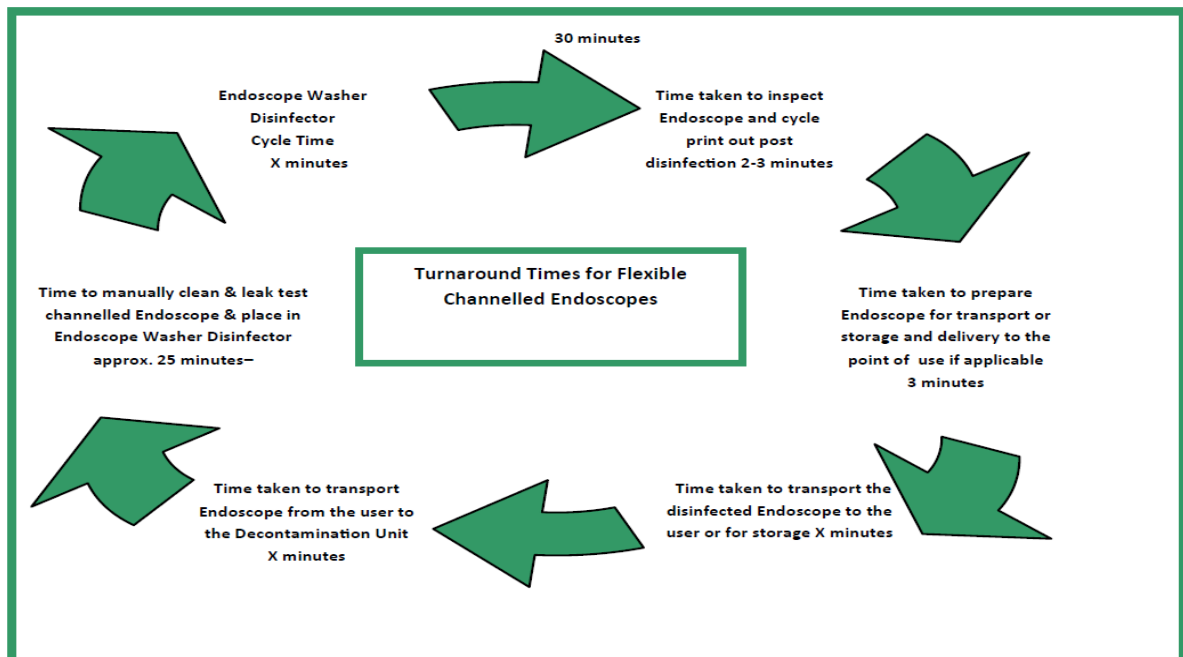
30 minutes

Endoscope Washer Disinfector Cycle Time X minutes

Time taken to inspect Endoscope and cycle print out post disinfection 2-3 minutes

Turnaround Times for Flexible Channelled Endoscopes

Time to manually clean & leak test channelled Endoscope & place in Endoscope Washer Disinfector approx. 25 minutes–

Time taken to prepare Endoscope for transport or storage and delivery to the point of use if applicable 3 minutes

Time taken to transport Endoscope from the user to the Decontamination Unit X minutes

Time taken to transport the disinfected Endoscope to the user or for storage X minutes